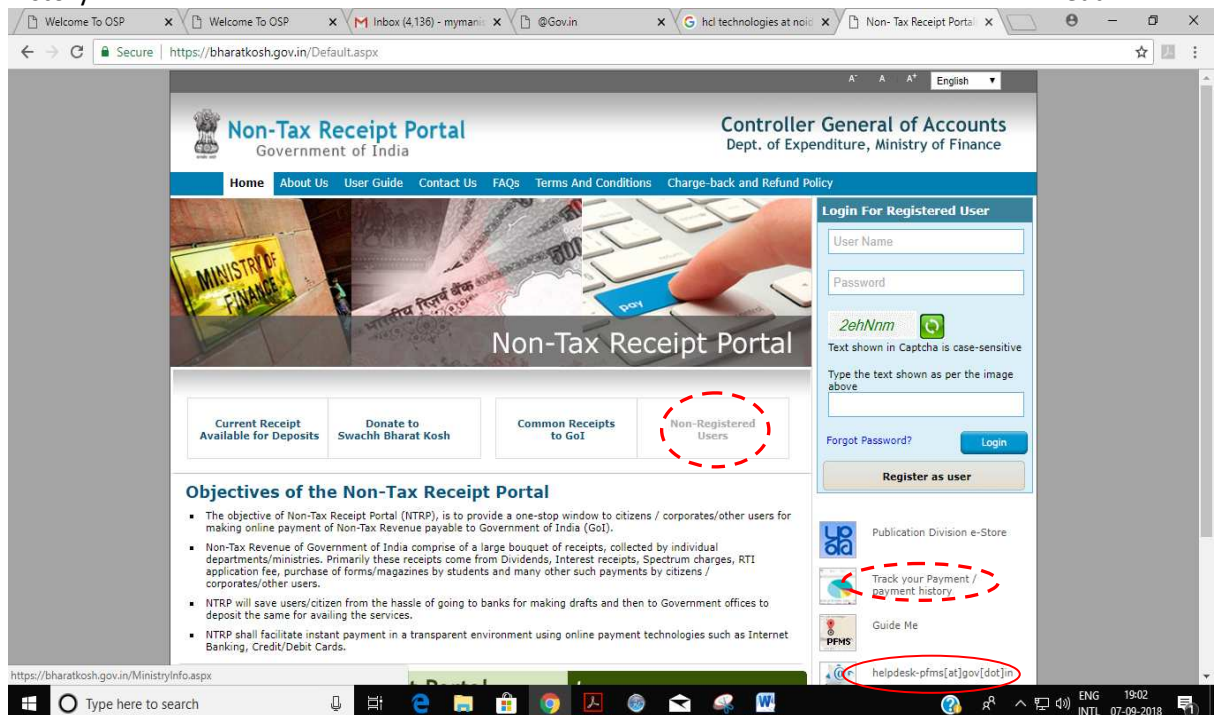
Welcome To OSP | Welcome To OSP | Inbox (4,136) - mymani | @Gov.in | hcl technologies at noid | Non- Tax Receipt Portal

Secure | https://bharatkosh.gov.in/Default.aspx

A- A A+ English

Non-Tax Receipt Portal
Government of India

Controller General of Accounts
Dept. of Expenditure, Ministry of Finance

Home About Us User Guide Contact Us FAQs Terms And Conditions Charge-back and Refund Policy

MINISTRY OF FINANCE

pay

Non-Tax Receipt Portal

Login For Registered User

User Name

Password

2ehNnm

Text shown in Captcha is case-sensitive

Type the text shown as per the image above

Forgot Password? Login

Register as user

Current Receipt Available for Deposits | Donate to Swachh Bharat Kosh | Common Receipts to GoI | Non-Registered Users

Objectives of the Non-Tax Receipt Portal

- The objective of Non-Tax Receipt Portal (NTRP), is to provide a one-stop window to citizens / corporates/other users for making online payment of Non-Tax Revenue payable to Government of India (GoI).
- Non-Tax Revenue of Government of India comprise of a large bouquet of receipts, collected by individual departments/ministries. Primarily these receipts come from Dividends, Interest receipts, Spectrum charges, RTI application fee, purchase of forms/magazines by students and many other such payments by citizens / corporates/other users.
- NTRP will save users/citizen from the hassle of going to banks for making drafts and then to Government offices to deposit the same for availing the services.
- NTRP shall facilitate instant payment in a transparent environment using online payment technologies such as Internet Banking, Credit/Debit Cards.

Publication Division e-Store

Track your Payment / payment history

PFMS Guide Me

helpdesk-pfms[at]gov[dot]in

https://bharatkosh.gov.in/MinistryInfo.aspx

Type here to search

ENG INTL 19:02 07-09-2018